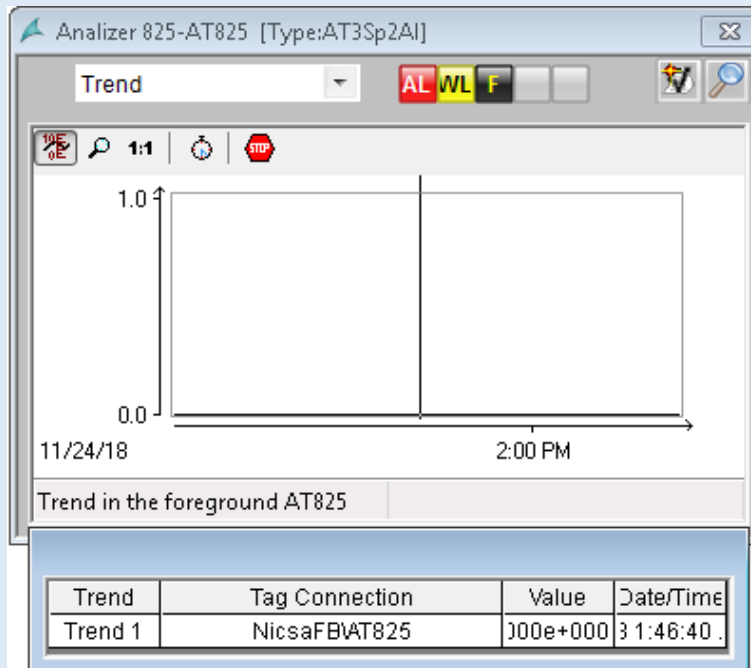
Analizer 825-AT825 [Type:AT3Sp2AI]

Trend

AL WL F

1:1

STOP

1.0

0.0

11/24/18

2:00 PM

Trend in the foreground AT825

| Trend | Tag Connection | Value | Date/Time |
|---|---|---|---|
| Trend 1 | NicsaFB\AT825 | )00e+000 | 3 1:46:40 . |